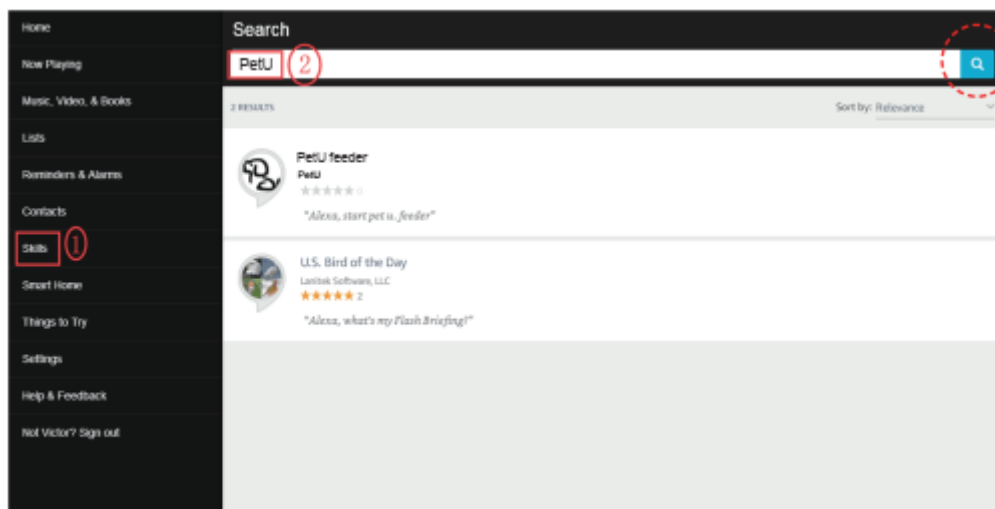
Home

Now Playing

Music, Video, & Books

Lists

Reminders & Alarms

Contacts

Skills ①

Smart Home

Things to Try

Settings

Help & Feedback

Not Victor? Sign out

Search

PetU ②

2 RESULTS

Sort by: Relevance

PetU feeder
PetU
0

"Alexa, start pet u. feeder"

U.S. Bird of the Day
Lanitek Software, LLC
2

"Alexa, what's my Flash Briefing?"